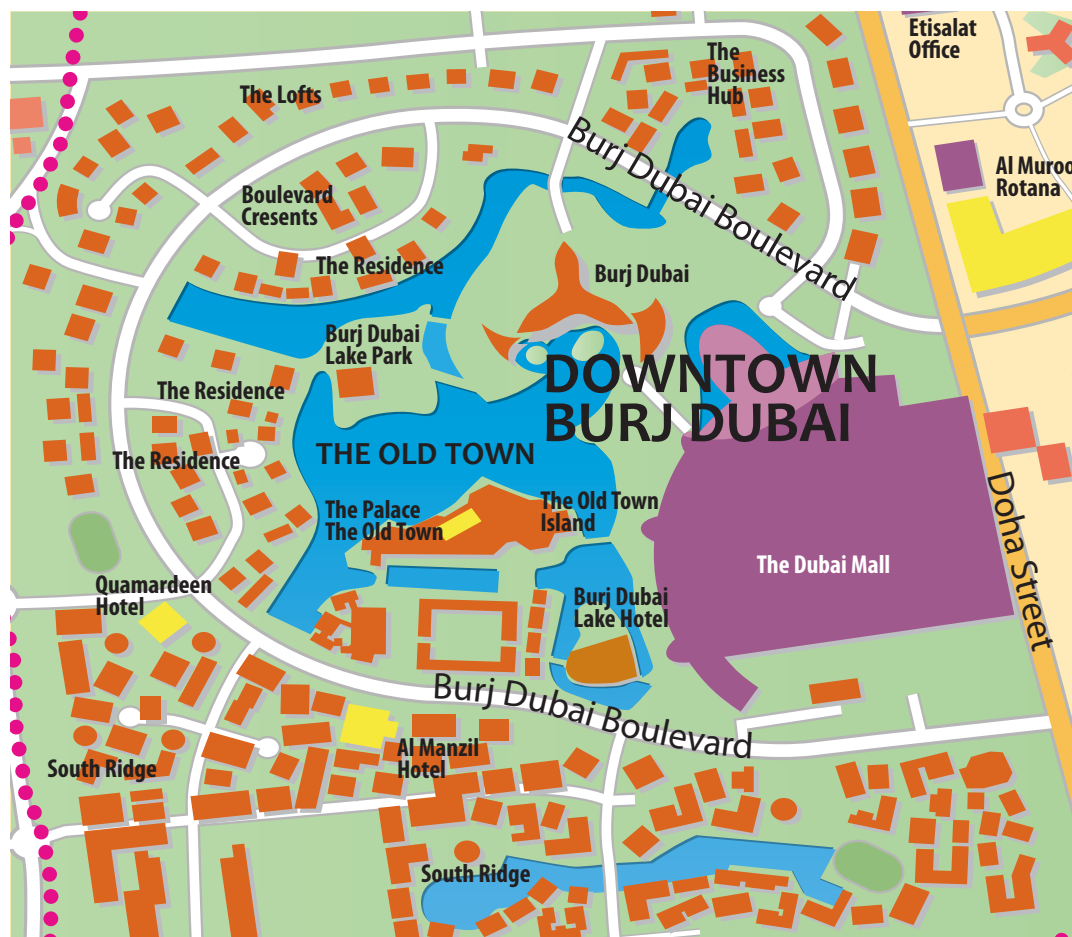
Etisalat Office

The Business Hub

Al Murooj Rotana

The Lofts

Burj Dubai Boulevard

Boulevard Cresents

The Residence

Burj Dubai

Burj Dubai Lake Park

DOWNTOWN BURJ DUBAI

The Residence

THE OLD TOWN

The Residence

The Palace The Old Town

The Old Town Island

Doha Street

The Dubai Mall

Quamardeen Hotel

Burj Dubai Lake Hotel

Burj Dubai Boulevard

Al Manzil Hotel

South Ridge

South Ridge